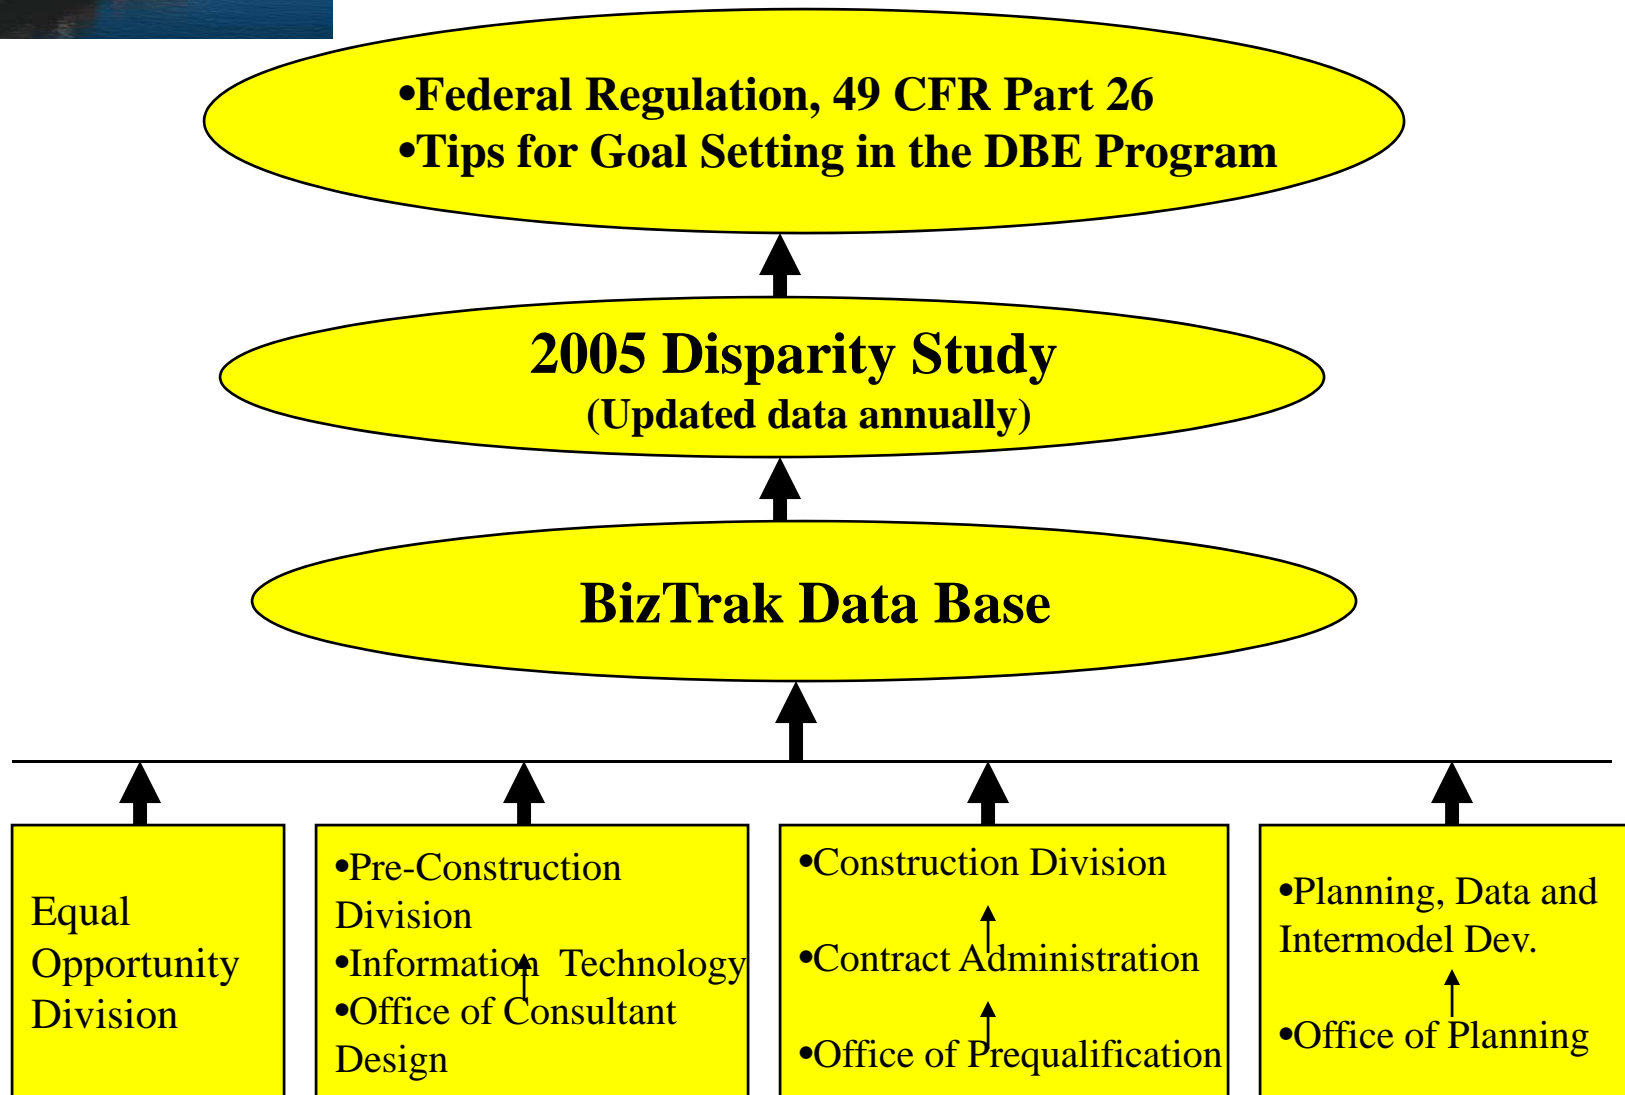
•Federal Regulation, 49 CFR Part 26
•Tips for Goal Setting in the DBE Program

2005 Disparity Study
(Updated data annually)

BizTrak Data Base

Equal Opportunity Division

•Pre-Construction Division
•Information Technology
•Office of Consultant Design

•Construction Division
•Contract Administration
•Office of Prequalification

•Planning, Data and Intermodel Dev.
•Office of Planning